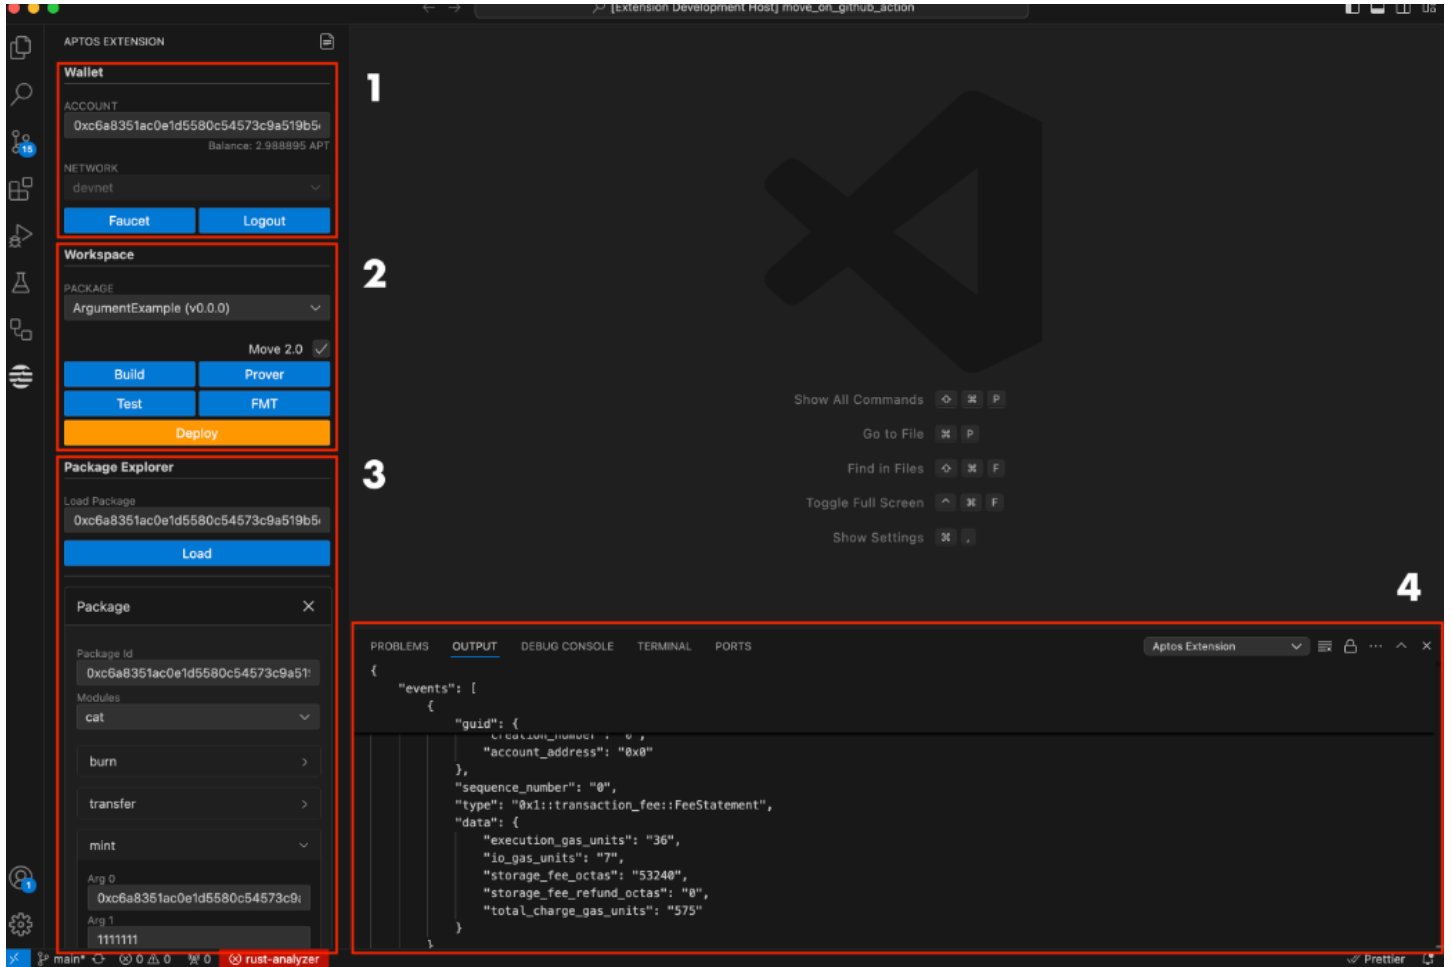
[Extension Development Host] move_on_github_action

APTOS EXTENSION

Wallet

ACCOUNT
0xc6a8351ac0e1d5580c54573c9a519b5

Balance: 2.988895 APT

NETWORK
devnet

Faucet Logout

Workspace

PACKAGE
ArgumentExample (v0.0.0)

Move 2.0

Build Prover
Test FMT
Deploy

Package Explorer

Load Package
0xc6a8351ac0e1d5580c54573c9a519b5

Load

Package

Package Id
0xc6a8351ac0e1d5580c54573c9a51
Modules
cat

burn
transfer
mint

Arg 0
0xc6a8351ac0e1d5580c54573c9
Arg 1
1111111

1

2

3

4

Show All Commands ⇧ ⌘ P
Go to File ⌘ P
Find in Files ⇧ ⌘ F
Toggle Full Screen ^ ⌘ F
Show Settings ⌘ ,

PROBLEMS OUTPUT DEBUG CONSOLE TERMINAL PORTS

Aptos Extension

{
"events": [
{
"guid": {
"creation_number": "0",
"account_address": "0x0"
},
"sequence_number": "0",
"type": "0x1::transaction_fee::FeeStatement",
"data": {
"execution_gas_units": "36",
"io_gas_units": "7",
"storage_fee_octas": "53240",
"storage_fee_refund_octas": "0",
"total_charge_gas_units": "575"
}
}

main* ⊗ 0 ⚠ 0 ₩ 0 rust-analyzer

Prettier

15
1